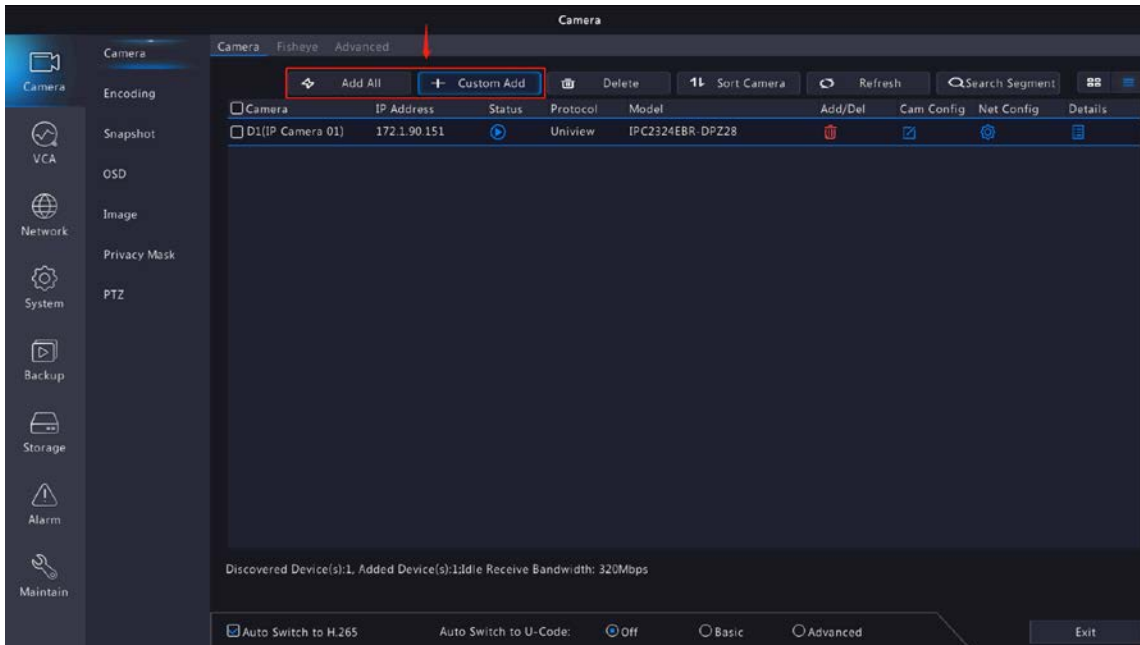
Camera

Camera
VCA
Network
System
Backup
Storage
Alarm
Maintain

Camera
Encoding
Snapshot
OSD
Image
Privacy Mask
PTZ

Camera Fisheye Advanced

Add All
Custom Add
Delete
Sort Camera
Refresh
Search Segment

| Camera | IP Address | Status | Protocol | Model | Add/Del | Cam Config | Net Config | Details |
|---|---|---|---|---|---|---|---|---|
| D1(IP Camera 01) | 172.1.90.151 | | Uniview | IPC2324EBR-DPZ28 | | | | |

Discovered Device(s):1, Added Device(s):1;Idle Receive Bandwidth: 320Mbps

Auto Switch to H.265
Auto Switch to U-Code:
Off
Basic
Advanced
Exit